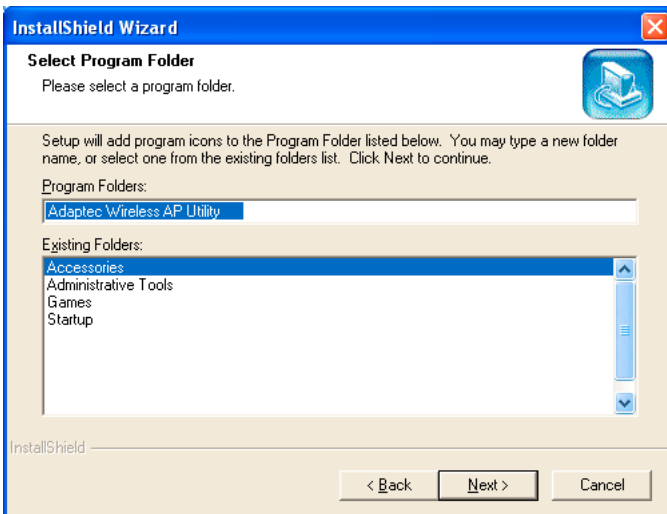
InstallShield Wizard

Select Program Folder
Please select a program folder.

Setup will add program icons to the Program Folder listed below. You may type a new folder name, or select one from the existing folders list. Click Next to continue.

Program Folders:
Adaptec Wireless AP Utility

Existing Folders:
Accessories
Administrative Tools
Games
Startup

InstallShield

< Back
Next >
Cancel